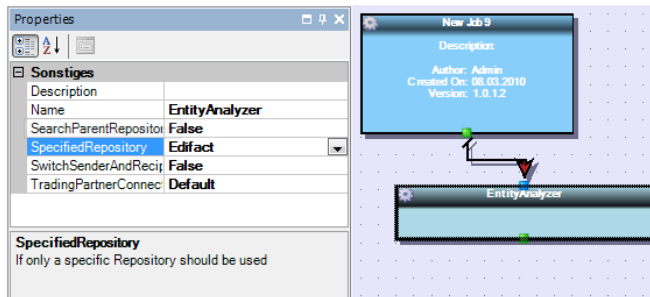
Properties

Sonstiges

| | |
|---|---|
| Description | |
| Name | EntityAnalyzer |
| SearchParentRepositor | False |
| SpecifiedRepository | Edifact |
| SwitchSenderAndRecip | False |
| TradingPartnerConnect | Default |

SpecifiedRepository
If only a specific Repository should be used

New Job 9

Description:

Author: Admin
Created On: 08.03.2010
Version: 1.0.1.2

EntityAnalyzer